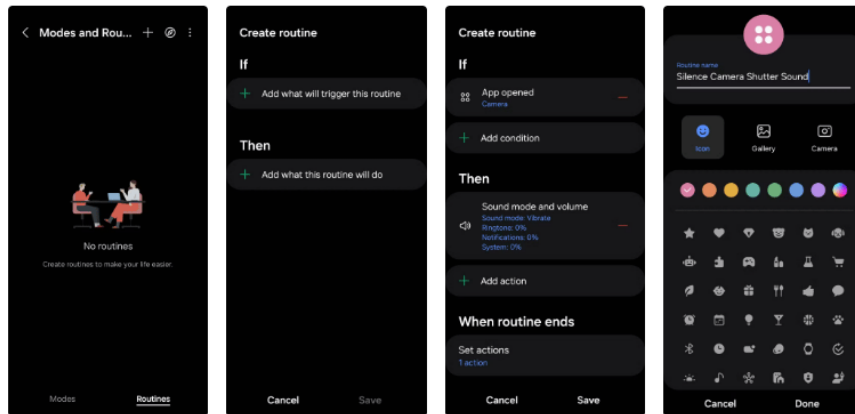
Modes and Rou...

No routines

Create routines to make your life easier.

Modes

Routines

Create routine

If

Add what will trigger this routine

Then

Add what this routine will do

Cancel

Save

Create routine

If

App opened

Camera

Add condition

Then

Sound mode and volume

Sound mode: Vibrate

Ringtone: 0%

Notifications: 0%

System: 0%

Add action

When routine ends

Set actions

1 action

Cancel

Save

Routine name

Silence Camera Shutter Sound

Icon

Gallery

Camera

Cancel

Done